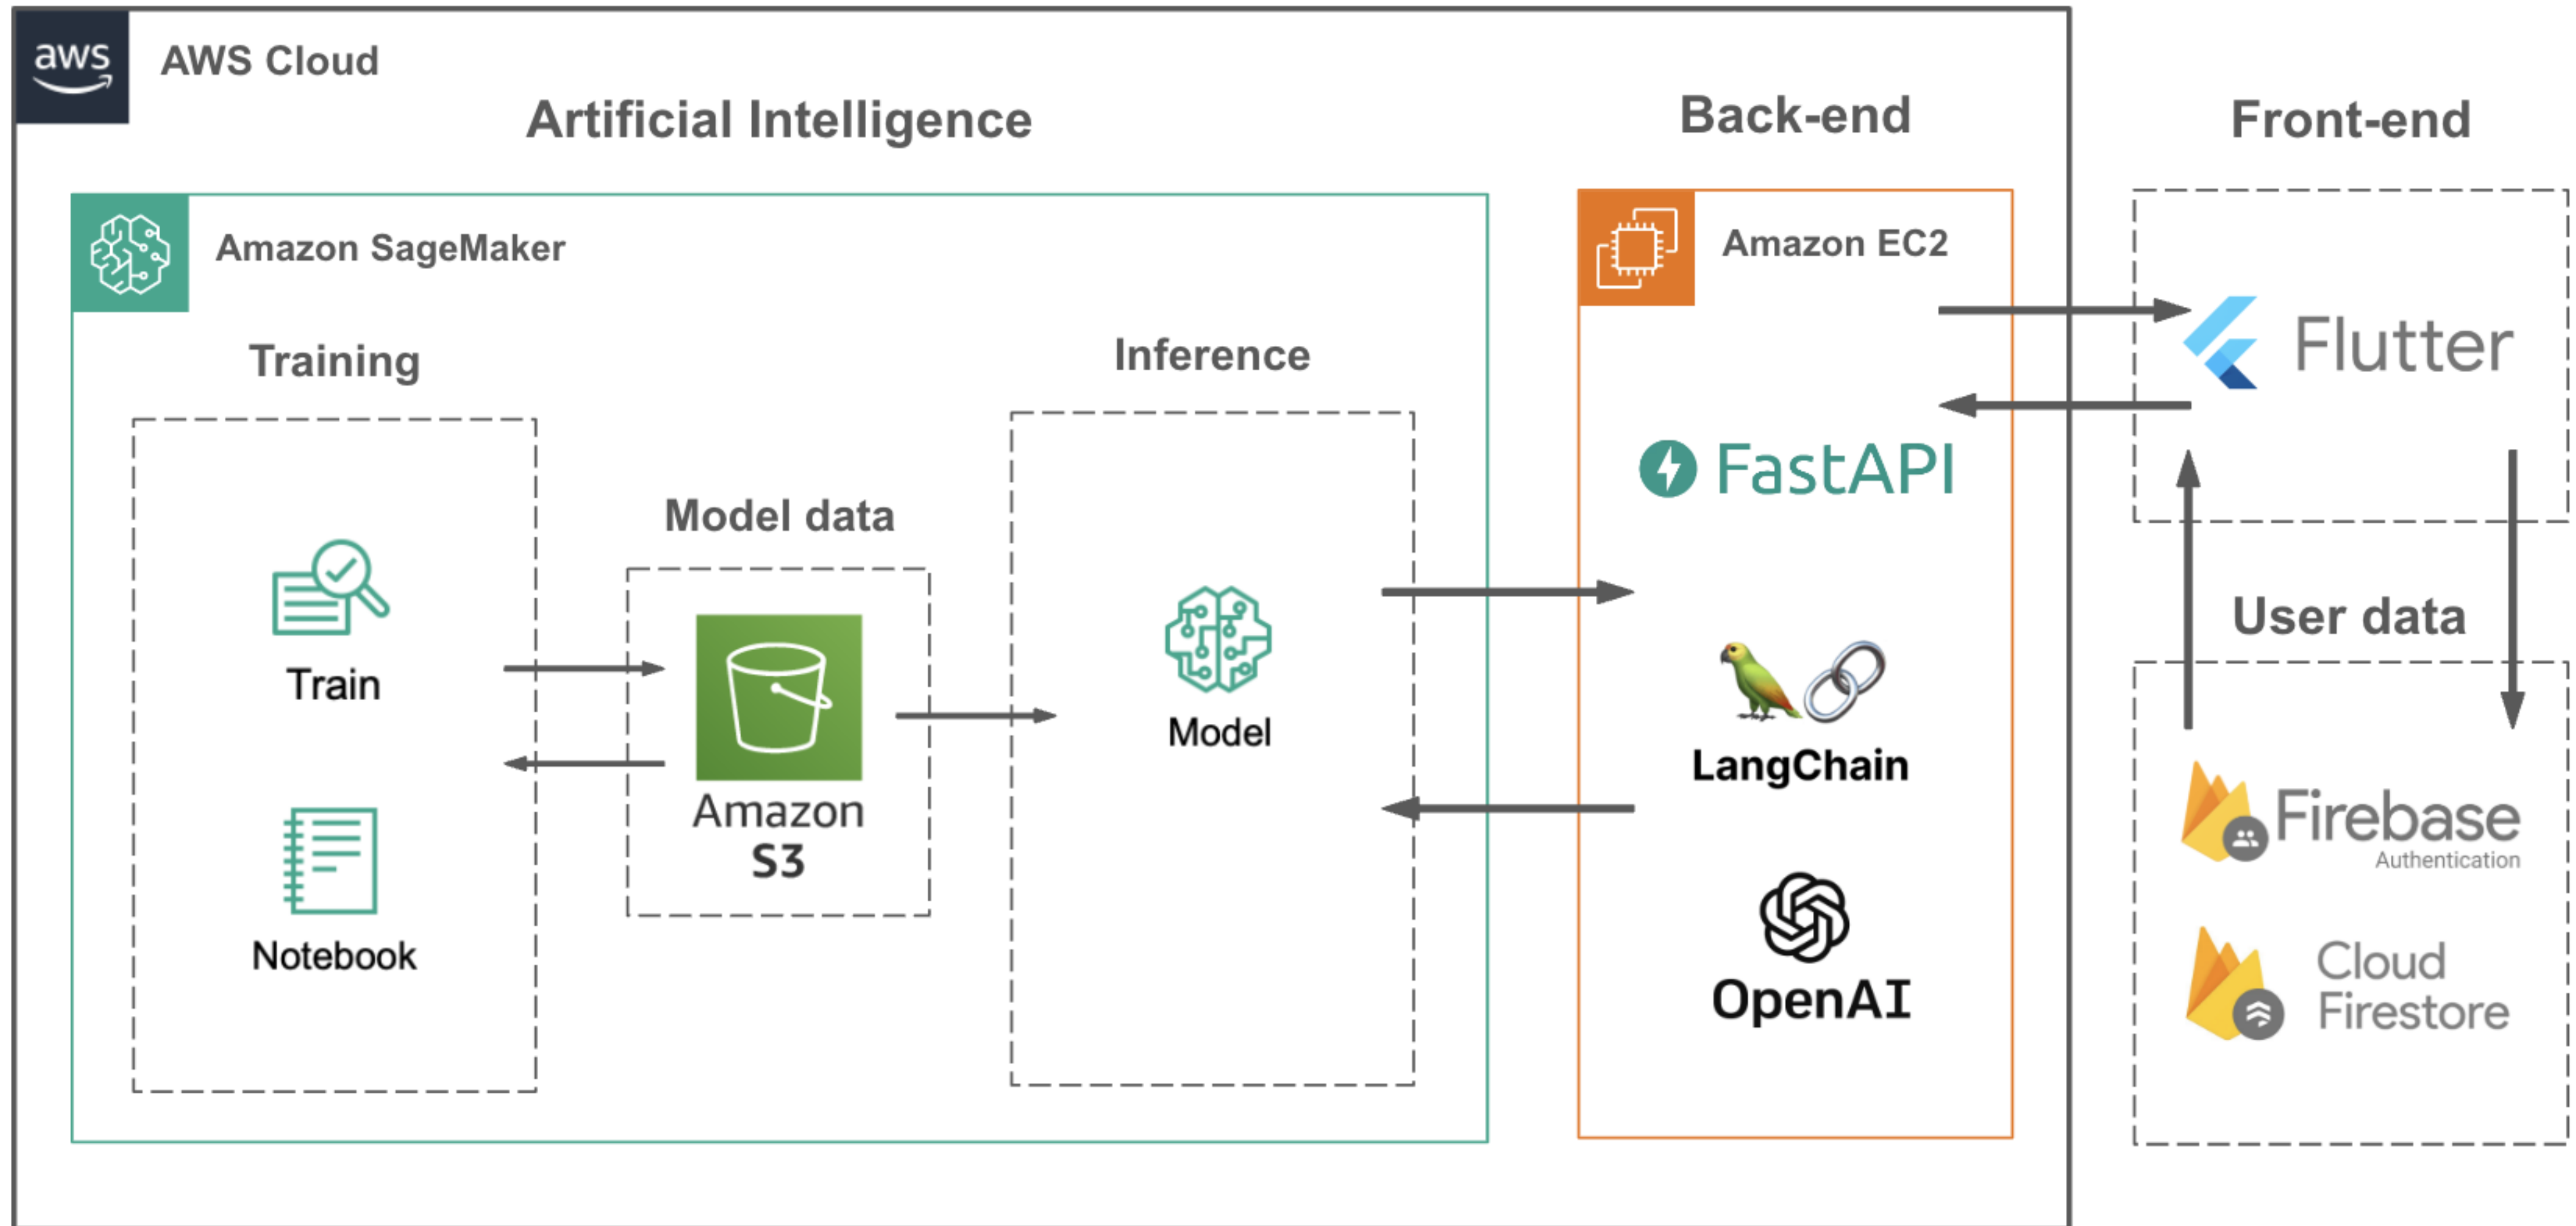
aws

AWS Cloud

Artificial Intelligence

Back-end

Front-end

Amazon SageMaker

Training

Train

Notebook

Model data

Amazon S3

Inference

Model

Amazon EC2

FastAPI

LangChain

OpenAI

Flutter

User data

Firebase Authentication

Cloud Firestore